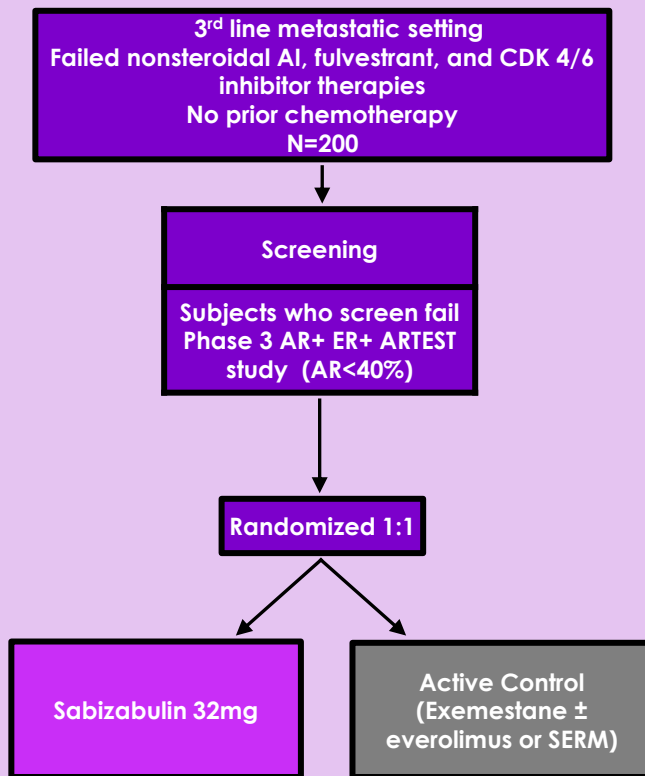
3$^{rd}$ line metastatic setting
Failed nonsteroidal AI, fulvestrant, and CDK 4/6 inhibitor therapies
No prior chemotherapy
N=200

Screening

Subjects who screen fail Phase 3 AR+ ER+ ARTEST study (AR<40%)

Randomized 1:1

Sabizabulin 32mg

Active Control (Exemestane ± everolimus or SERM)